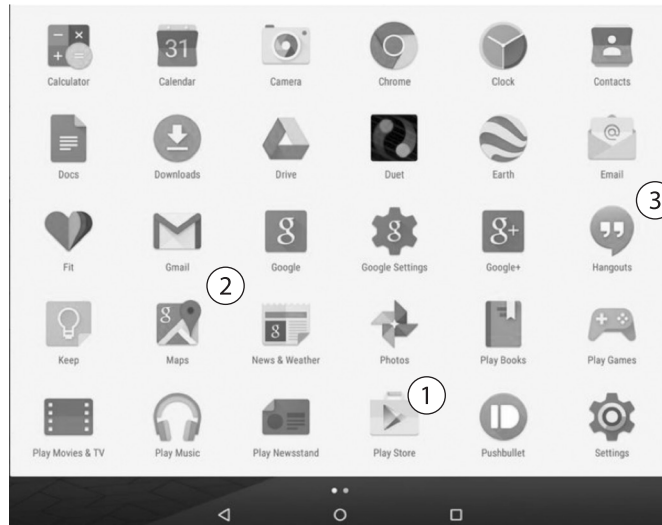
31

Calculator
Calendar
Camera
Chrome
Clock
Contacts

Docs
Downloads
Drive
Duet
Earth
Email

3

Fit
Gmail
Google
Google Settings
Google+
Hangouts

2

Keep
Maps
News & Weather
Photos
Play Books
Play Games

1

Play Movies & TV
Play Music
Play Newsstand
Play Store
Pushbullet
Settings